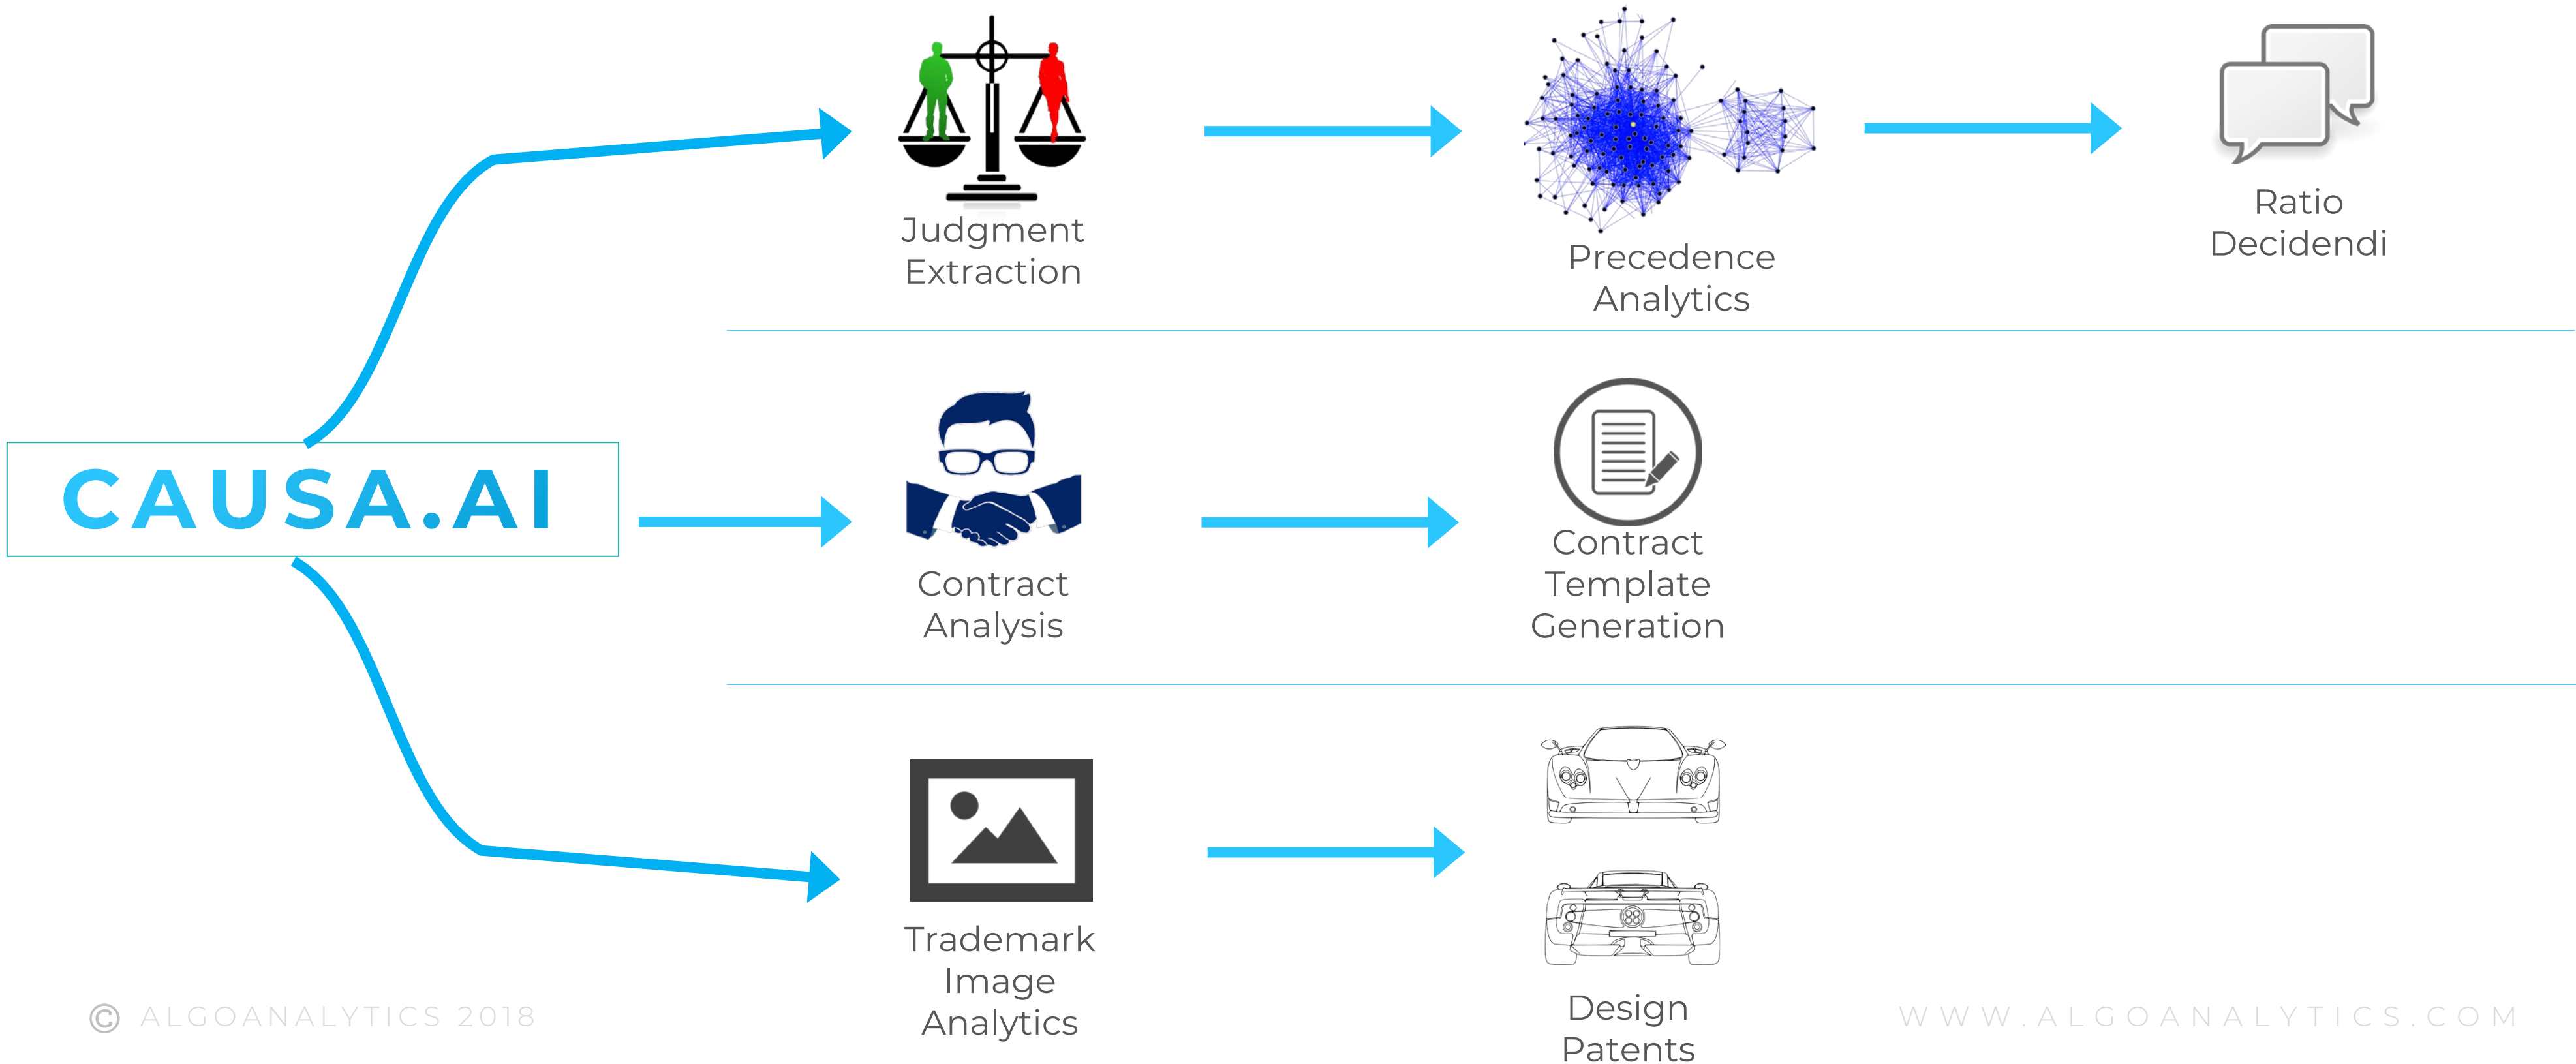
CAUSA.AI

Judgment Extraction

Precedence Analytics

Ratio Decidendi

Contract Analysis

Contract Template Generation

Trademark Image Analytics

Design Patents

© ALGOANALYTICS 2018

WWW.ALGOANALYTICS.COM